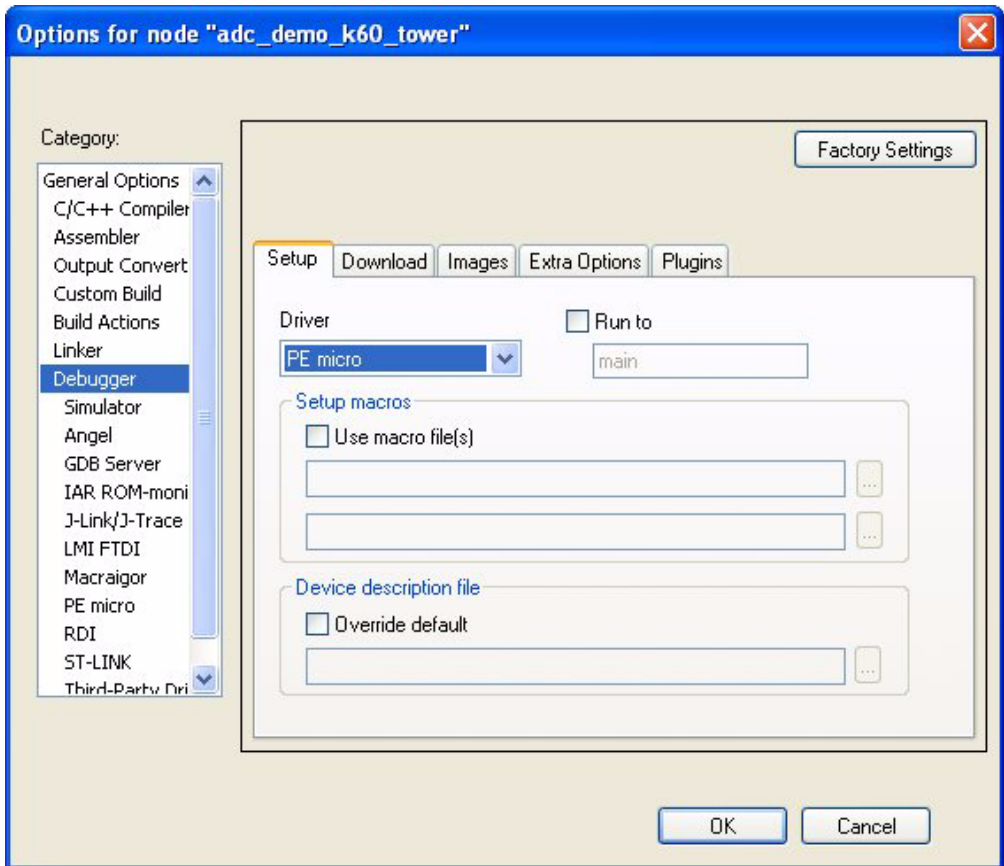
Options for node "adc_demo_k60_tower"

Category:

General Options
C/C++ Compiler
Assembler
Output Convert
Custom Build
Build Actions
Linker
Debugger
Simulator
Angel
GDB Server
IAR ROM-moni
J-Link/J-Trace
LMI FTDI
Macraigor
PE micro
RDI
ST-LINK
Third-Party Dri

Factory Settings

Setup | Download | Images | Extra Options | Plugins

Driver
PE micro

Run to
main

Setup macros
Use macro file(s)
...
...

Device description file
Override default
...

OK
Cancel